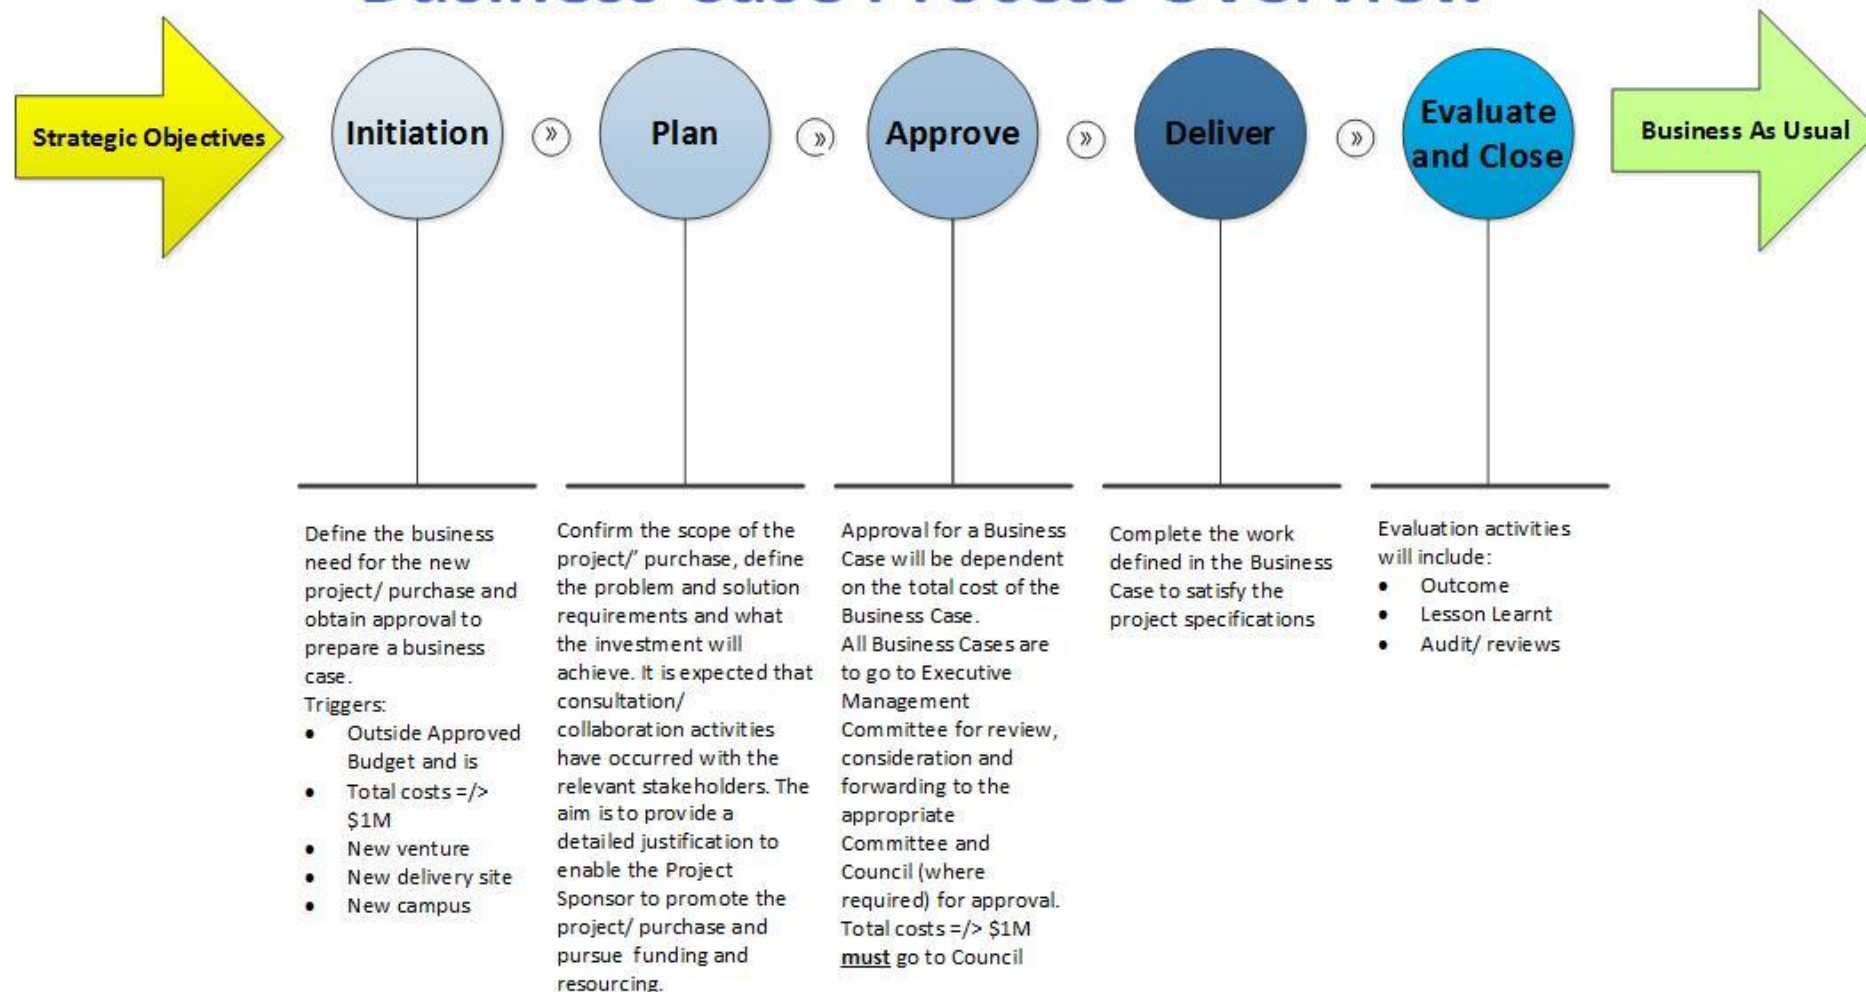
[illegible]

Strategic Objectives

Initiation

»

Plan

»

Approve

»

Deliver

»

Evaluate and Close

Business As Usual

Define the business need for the new project/ purchase and obtain approval to prepare a business case.
Triggers:
- Outside Approved Budget and is
- Total costs =/> $1M
- New venture
- New delivery site
- New campus

Confirm the scope of the project/" purchase, define the problem and solution requirements and what the investment will achieve. It is expected that consultation/ collaboration activities have occurred with the relevant stakeholders. The aim is to provide a detailed justification to enable the Project Sponsor to promote the project/ purchase and pursue funding and resourcing.

Approval for a Business Case will be dependent on the total cost of the Business Case.
All Business Cases are to go to Executive Management Committee for review, consideration and forwarding to the appropriate Committee and Council (where required) for approval. Total costs =/> $1M **must** go to Council

Complete the work defined in the Business Case to satisfy the project specifications

Evaluation activities will include:
- Outcome
- Lesson Learnt
- Audit/ reviews